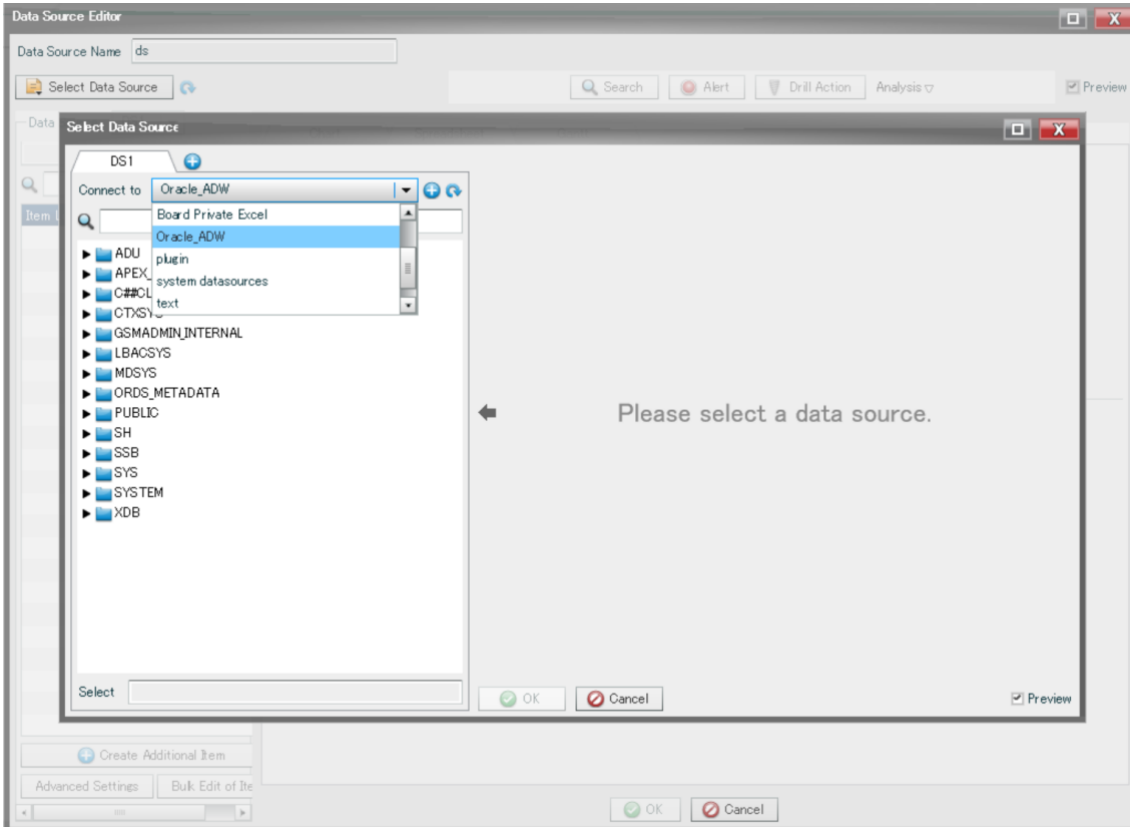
Data Source Editor

Data Source Name ds

Select Data Source

Search Alert Drill Action Analysis

Preview

Data

Item

Select Data Source

DS1

Connect to Oracle_ADW

Board Private Excel
Oracle_ADW
plugin
system datasources
text

ADU
APEX_
C##CL
CTXSY
GSMADMIN_INTERNAL
LBACSYS
MDSYS
ORDS_METADATA
PUBLIC
SH
SSB
SYS
SYSTEM
XDB

Please select a data source.

Select

OK Cancel

Preview

Create Additional Item

Advanced Settings Bulk Edit of Ite

OK Cancel